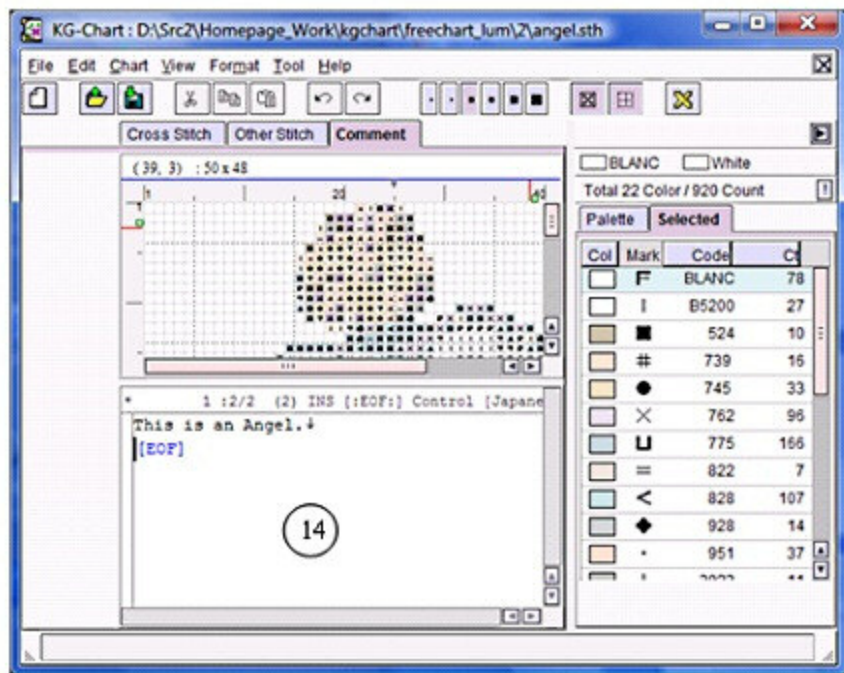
KG-Chart : D:\Src2\Homepage_Work\kgchart\freechart_lum\2\angel.sth

File Edit Chart View Format Tool Help

Cross Stitch | Other Stitch | Comment

(39, 3) : 50 x 48

1 20 40

BLANC White

Total 22 Color / 920 Count

Palette | Selected

| Col | Mark | Code | Ct |
|---|---|---|---|
| | F | BLANC | 78 |
| | I | B5200 | 27 |
| | ■ | 524 | 10 |
| | # | 739 | 16 |
| | ● | 745 | 33 |
| | × | 762 | 96 |
| | U | 775 | 166 |
| | = | 822 | 7 |
| | < | 828 | 107 |
| | ◆ | 928 | 14 |
| | · | 951 | 37 |
| | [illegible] | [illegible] | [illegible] |

* 1 :2/2 (2) INS [:EOF:] Control [Japane

This is an Angel.↓
[EOF]

14